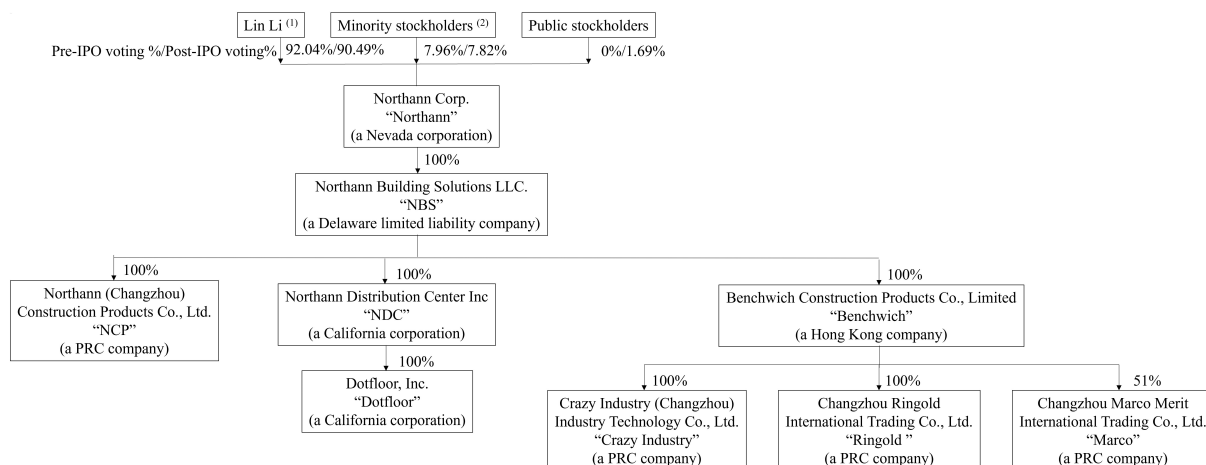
Lin Li $^{(1)}$

Minority stockholders $^{(2)}$

Public stockholders

Pre-IPO voting %/Post-IPO voting%

92.04%/90.49%

7.96%/7.82%

0%/1.69%

Northann Corp.
“Northann”
(a Nevada corporation)

100%

Northann Building Solutions LLC.
“NBS”
(a Delaware limited liability company)

100%

Northann (Changzhou) Construction Products Co., Ltd.
“NCP”
(a PRC company)

100%

Northann Distribution Center Inc
“NDC”
(a California corporation)

100%

Dotfloor, Inc.
“Dotfloor”
(a California corporation)

100%

Benchwich Construction Products Co., Limited
“Benchwich”
(a Hong Kong company)

100%

Crazy Industry (Changzhou) Industry Technology Co., Ltd.
“Crazy Industry”
(a PRC company)

100%

Changzhou Ringold International Trading Co., Ltd.
“Ringold ”
(a PRC company)

51%

Changzhou Marco Merit International Trading Co., Ltd.
“Marco”
(a PRC company)